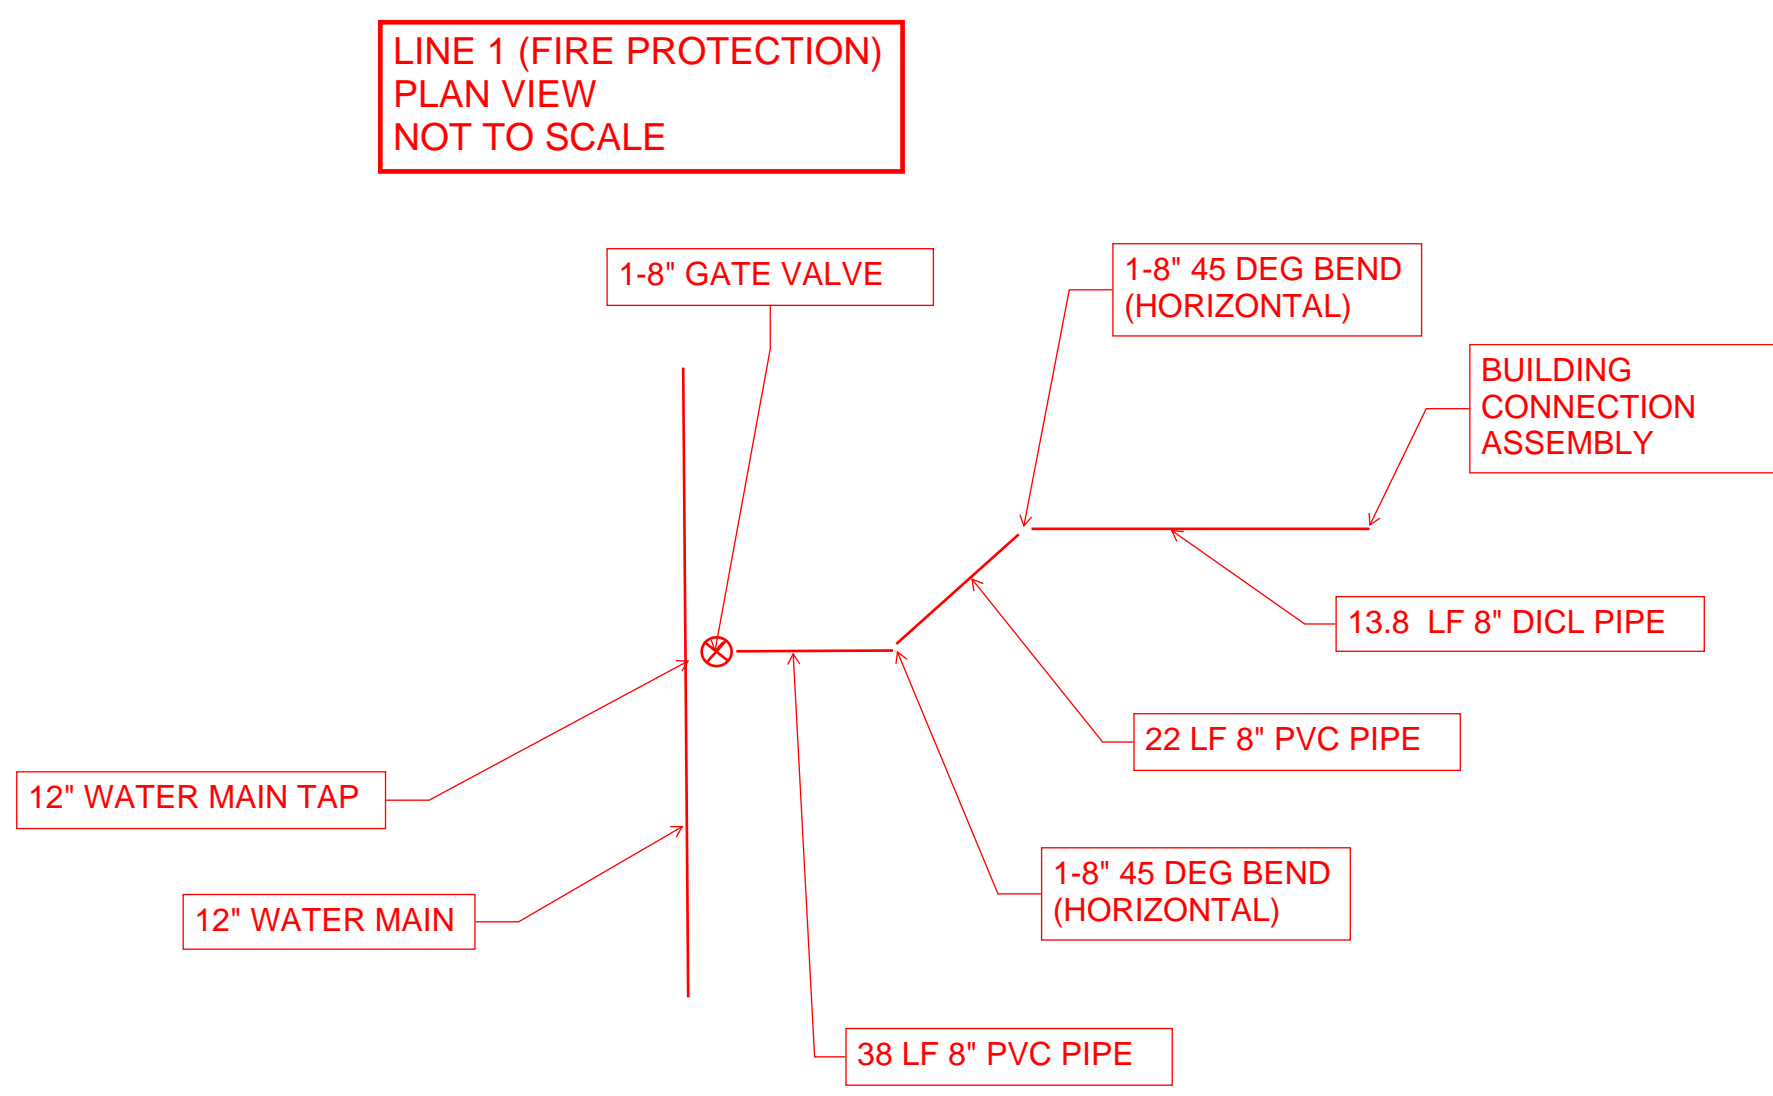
LINE 1 (FIRE PROTECTION)
PLAN VIEW
NOT TO SCALE

1-8" GATE VALVE

1-8" 45 DEG BEND (HORIZONTAL)

BUILDING CONNECTION ASSEMBLY

13.8 LF 8" DICL PIPE

22 LF 8" PVC PIPE

12" WATER MAIN TAP

12" WATER MAIN

1-8" 45 DEG BEND (HORIZONTAL)

38 LF 8" PVC PIPE